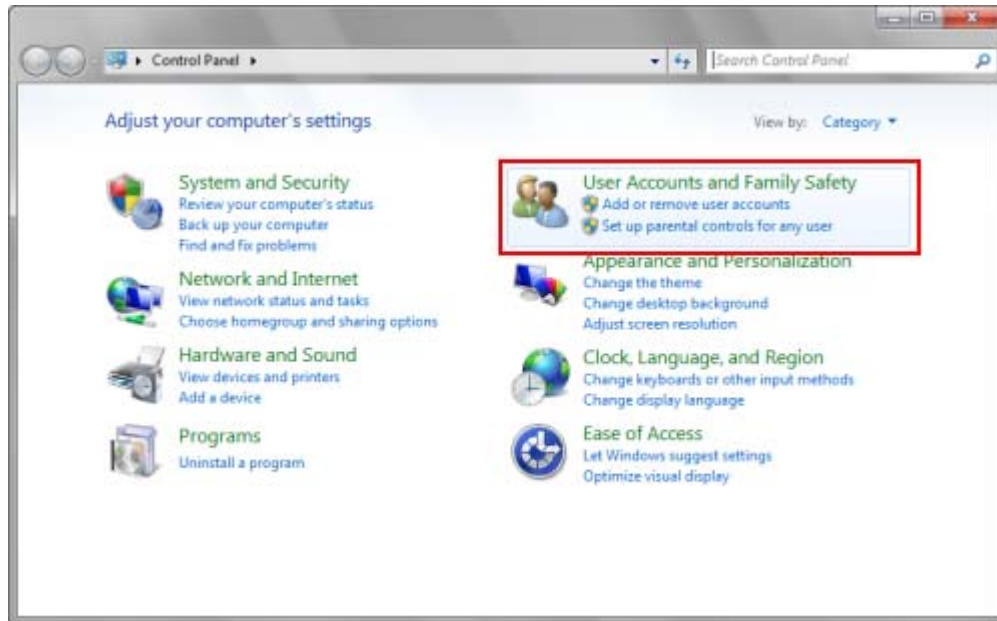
Control Panel ▸

Search Control Panel

Adjust your computer's settings

View by: Category ▾

System and Security
Review your computer's status
Back up your computer
Find and fix problems

Network and Internet
View network status and tasks
Choose homegroup and sharing options

Hardware and Sound
View devices and printers
Add a device

Programs
Uninstall a program

User Accounts and Family Safety
Add or remove user accounts
Set up parental controls for any user

Appearance and Personalization
Change the theme
Change desktop background
Adjust screen resolution

Clock, Language, and Region
Change keyboards or other input methods
Change display language

Ease of Access
Let Windows suggest settings
Optimize visual display